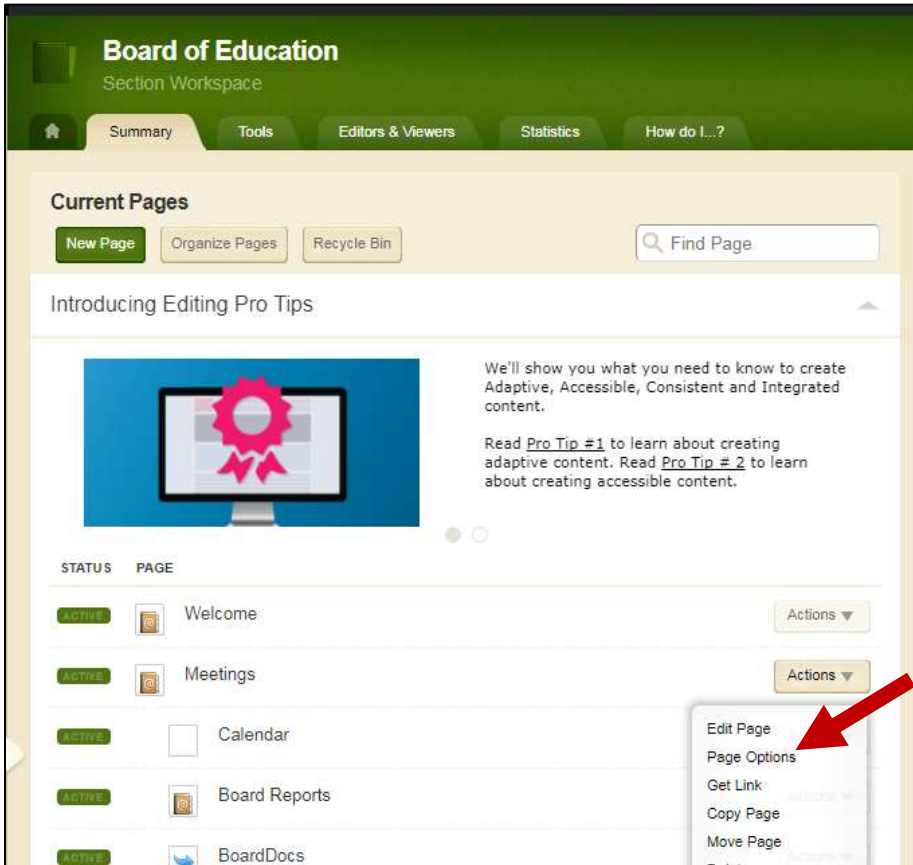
Board of Education
Section Workspace

Summary
Tools
Editors & Viewers
Statistics
How do I...?

Current Pages

New Page
Organize Pages
Recycle Bin
Find Page

Introducing Editing Pro Tips

We'll show you what you need to know to create Adaptive, Accessible, Consistent and Integrated content.

Read Pro Tip #1 to learn about creating adaptive content. Read Pro Tip # 2 to learn about creating accessible content.

| STATUS | PAGE | |
|---|---|---|
| ACTIVE | Welcome | Actions |
| ACTIVE | Meetings | Actions |
| ACTIVE | Calendar | |
| ACTIVE | Board Reports | |
| ACTIVE | BoardDocs | |

Edit Page
Page Options
Get Link
Copy Page
Move Page